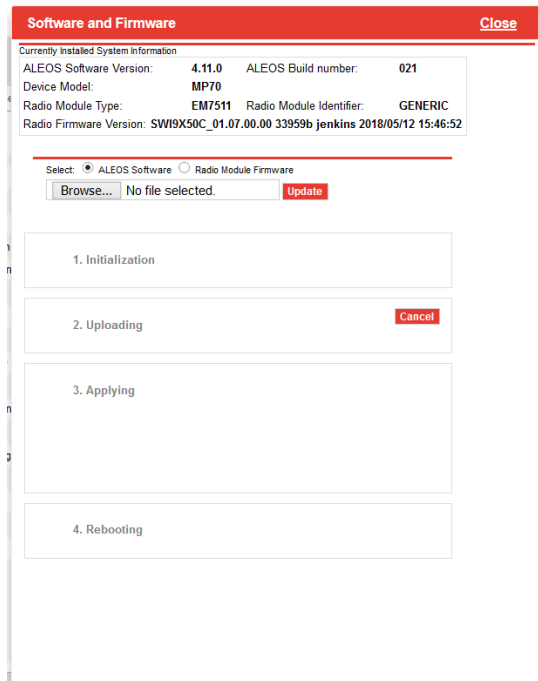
Software and Firmware
Close

Currently Installed System Information

| ALEOS Software Version: | 4.11.0 | ALEOS Build number: | 021 |
|---|---|---|---|
| Device Model: | MP70 | | |
| Radio Module Type: | EM7511 | Radio Module Identifier: | GENERIC |

Radio Firmware Version: SWI9X50C_01.07.00.00 33959b jenkins 2018/05/12 15:46:52

Select: ALEOS Software Radio Module Firmware
Browse... No file selected. Update

1. Initialization

2. Uploading
Cancel

3. Applying

4. Rebooting